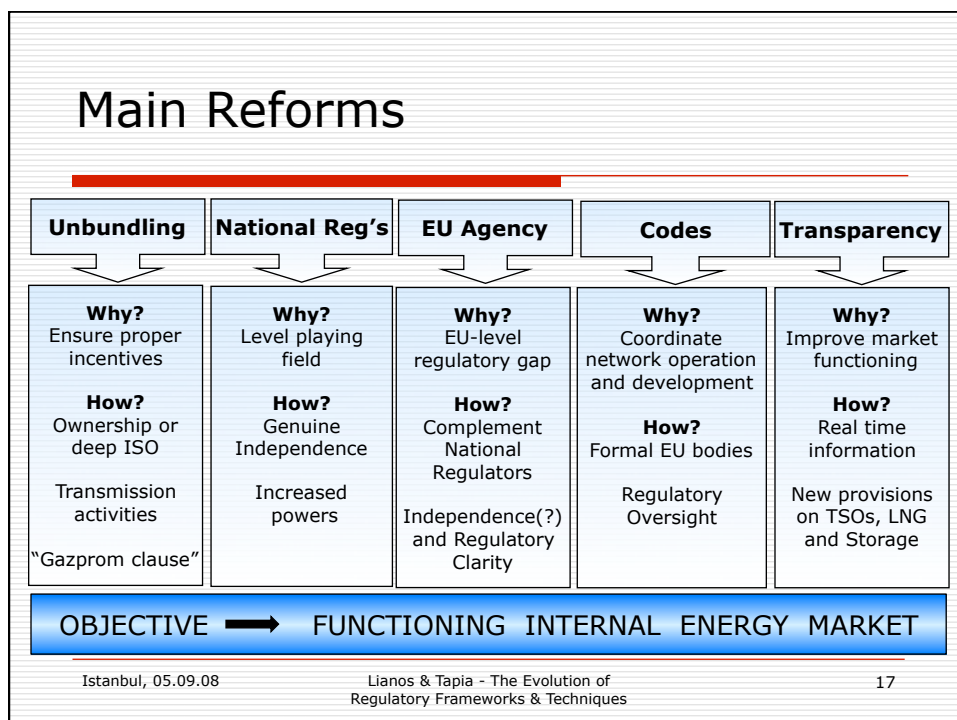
Main Reforms

Unbundling

Why?
Ensure proper incentives

How?
Ownership or deep ISO

Transmission activities

"Gazprom clause"

National Reg's

Why?
Level playing field

How?
Genuine Independence

Increased powers

EU Agency

Why?
EU-level regulatory gap

How?
Complement National Regulators

Independence(?) and Regulatory Clarity

Codes

Why?
Coordinate network operation and development

How?
Formal EU bodies

Regulatory Oversight

Transparency

Why?
Improve market functioning

How?
Real time information

New provisions on TSOs, LNG and Storage

OBJECTIVE ⟶ FUNCTIONING INTERNAL ENERGY MARKET

Istanbul, 05.09.08

Lianos & Tapia - The Evolution of Regulatory Frameworks & Techniques

17